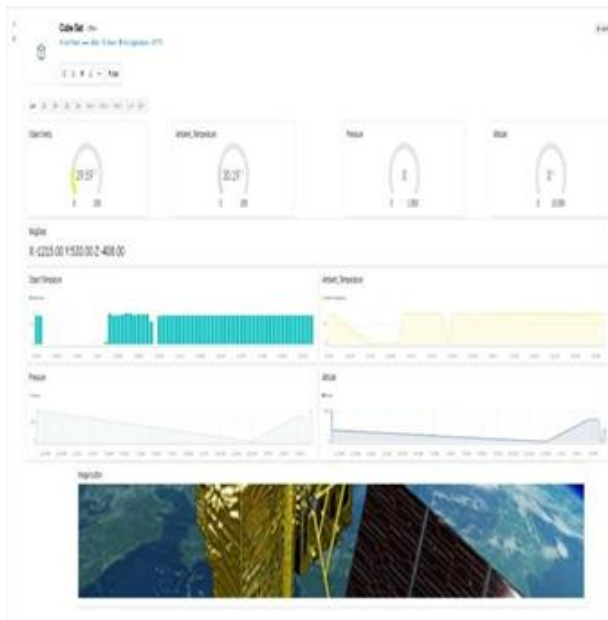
Cube Sat

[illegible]

Object Temp — 29.59° — 0 — 200

Ambient_Temperature — 30.21° — 0 — 200

Pressure — 0 — 0 — 1,000

Altitude — 0 — 0 — 10,000

MagData

X:-1215.00 Y:530.00 Z:-408.00

Object_Temperature

Ambient_Temperature

Pressure

Altitude

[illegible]